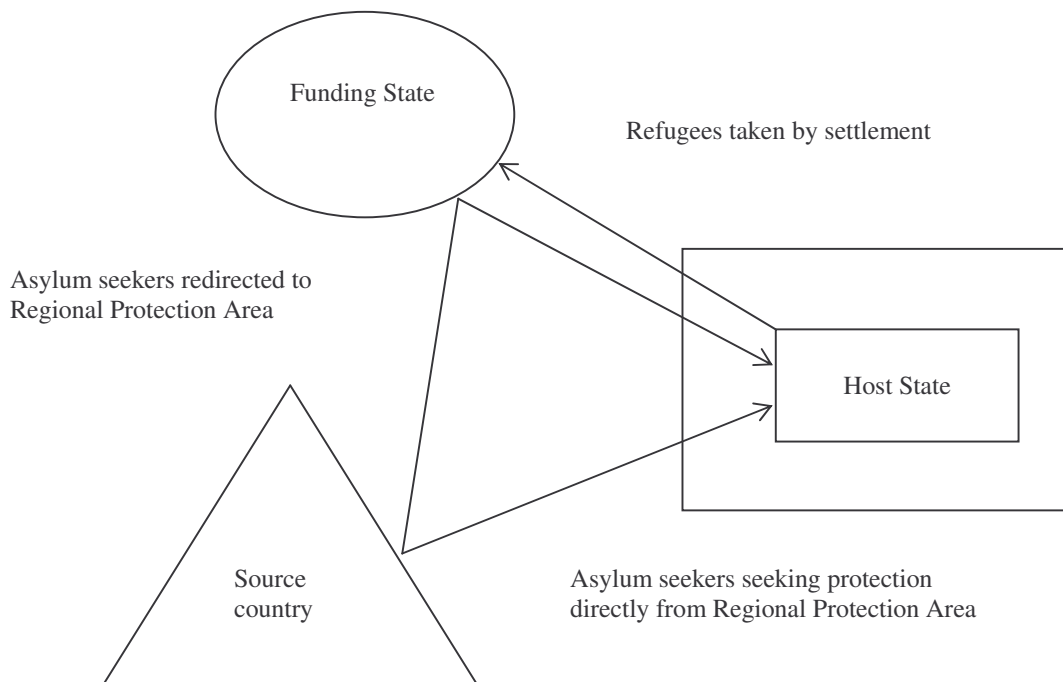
Funding State

Refugees taken by settlement

Asylum seekers redirected to Regional Protection Area

Host State

Source country

Asylum seekers seeking protection directly from Regional Protection Area